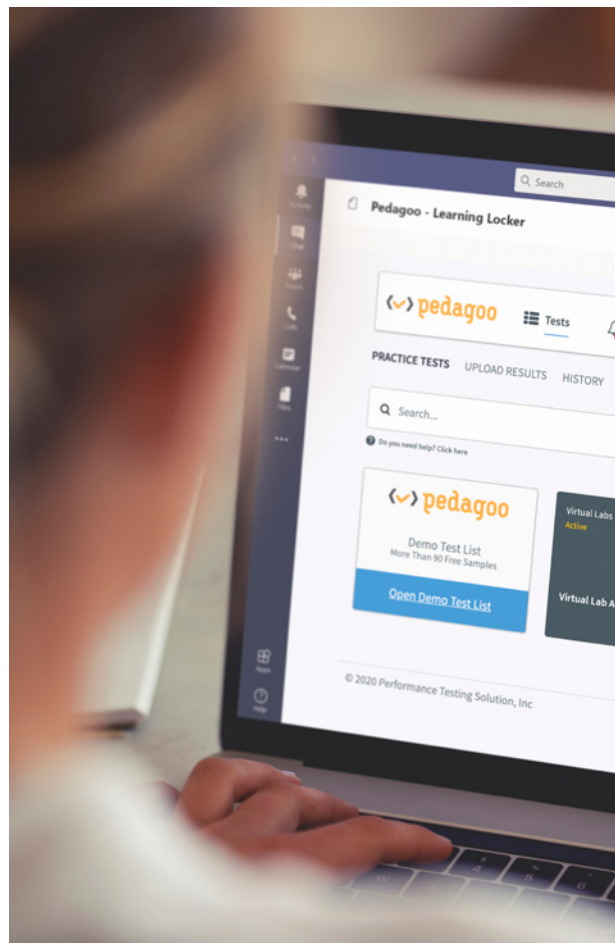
Search

Activity
Chat
Teams
Calls
Calendar
Files
...
Apps
Help

Pedagoo - Learning Locker

pedagoo
Tests

PRACTICE TESTS UPLOAD RESULTS HISTORY

Search...

Do you need help? Click here

pedagoo
Demo Test List
More Than 90 Free Samples
Open Demo Test List

Virtual Labs
Active

Virtual Lab A

© 2020 Performance Testing Solution, Inc